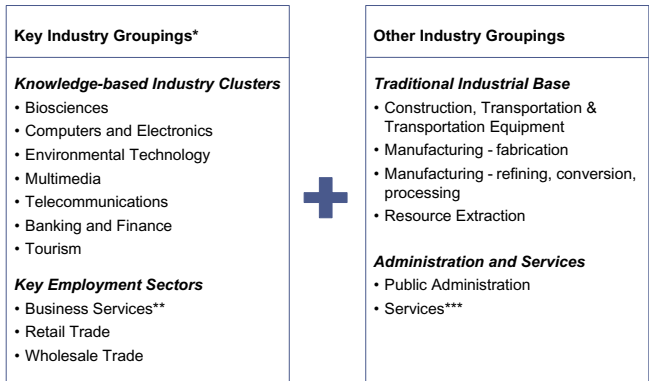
Key Industry Groupings*

Knowledge-based Industry Clusters
• Biosciences
• Computers and Electronics
• Environmental Technology
• Multimedia
• Telecommunications
• Banking and Finance
• Tourism

Key Employment Sectors
• Business Services**
• Retail Trade
• Wholesale Trade

Other Industry Groupings

Traditional Industrial Base
• Construction, Transportation & Transportation Equipment
• Manufacturing - fabrication
• Manufacturing - refining, conversion, processing
• Resource Extraction

Administration and Services
• Public Administration
• Services***